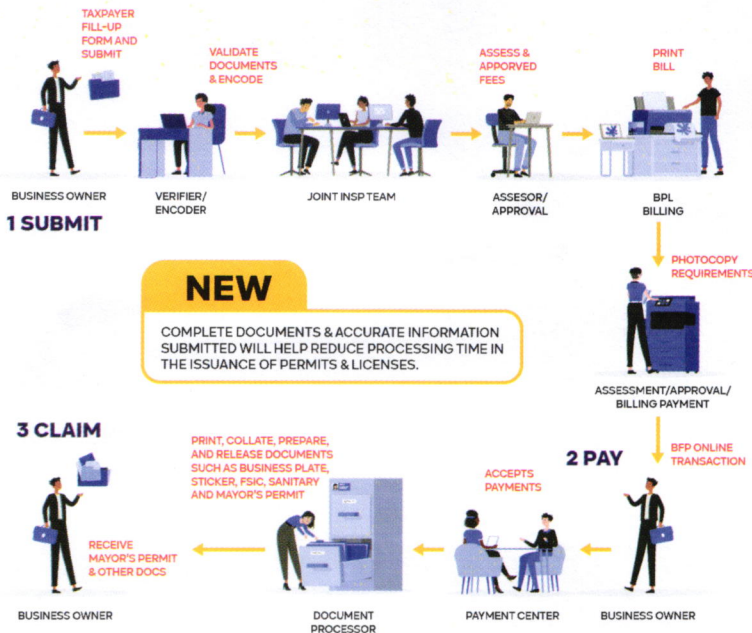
TAXPAYER FILL-UP FORM AND SUBMIT

VALIDATE DOCUMENTS & ENCODE

ASSESS & APPORVED FEES

PRINT BILL

BUSINESS OWNER

1 SUBMIT

VERIFIER/ ENCODER

JOINT INSP TEAM

ASSESOR/ APPROVAL

BPL BILLING

PHOTOCOPY REQUIREMENTS

NEW

COMPLETE DOCUMENTS & ACCURATE INFORMATION SUBMITTED WILL HELP REDUCE PROCESSING TIME IN THE ISSUANCE OF PERMITS & LICENSES.

ASSESSMENT/APPROVAL/ BILLING PAYMENT

3 CLAIM

PRINT, COLLATE, PREPARE, AND RELEASE DOCUMENTS SUCH AS BUSINESS PLATE, STICKER, FSIC, SANITARY AND MAYOR'S PERMIT

2 PAY

BFP ONLINE TRANSACTION

ACCEPTS PAYMENTS

RECEIVE MAYOR'S PERMIT & OTHER DOCS

BUSINESS OWNER

DOCUMENT PROCESSOR

PAYMENT CENTER

BUSINESS OWNER